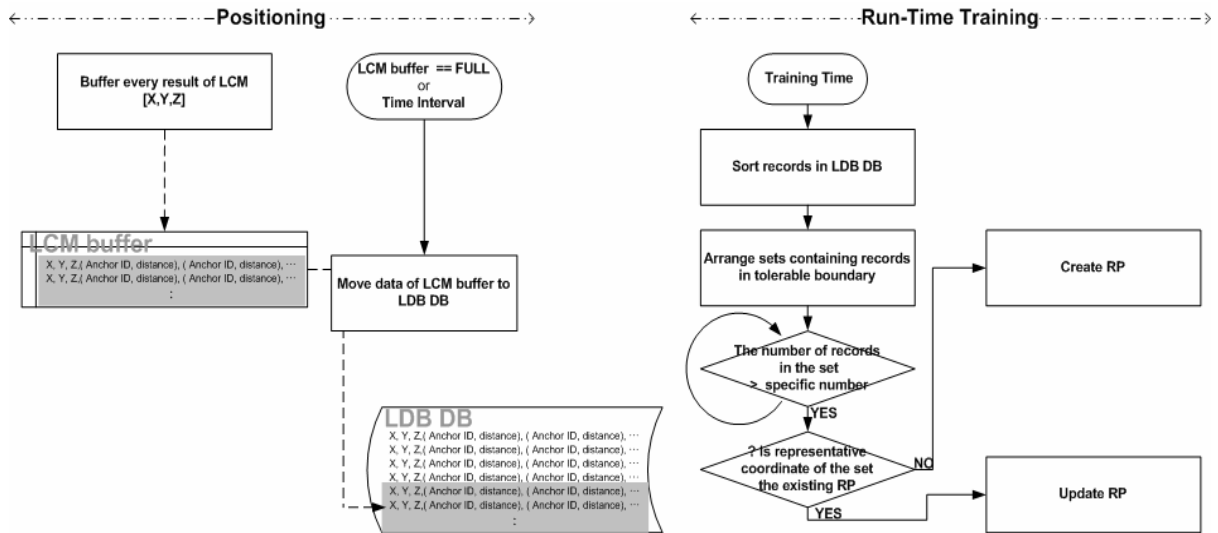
Positioning

Run-Time Training

Buffer every result of LCM [X,Y,Z]

LCM buffer == FULL or Time Interval

Training Time

Sort records in LDB DB

LCM buffer

X, Y, Z,( Anchor ID, distance), ( Anchor ID, distance), ···
X, Y, Z,( Anchor ID, distance), ( Anchor ID, distance), ···
:

Move data of LCM buffer to LDB DB

Arrange sets containing records in tolerable boundary

Create RP

The number of records in the set > specific number

YES

LDB DB

X, Y, Z,( Anchor ID, distance), ( Anchor ID, distance), ···
X, Y, Z,( Anchor ID, distance), ( Anchor ID, distance), ···
X, Y, Z,( Anchor ID, distance), ( Anchor ID, distance), ···
X, Y, Z,( Anchor ID, distance), ( Anchor ID, distance), ···
X, Y, Z,( Anchor ID, distance), ( Anchor ID, distance), ···
X, Y, Z,( Anchor ID, distance), ( Anchor ID, distance), ···
:

? Is representative coordinate of the set the existing RP

NO

Update RP

YES